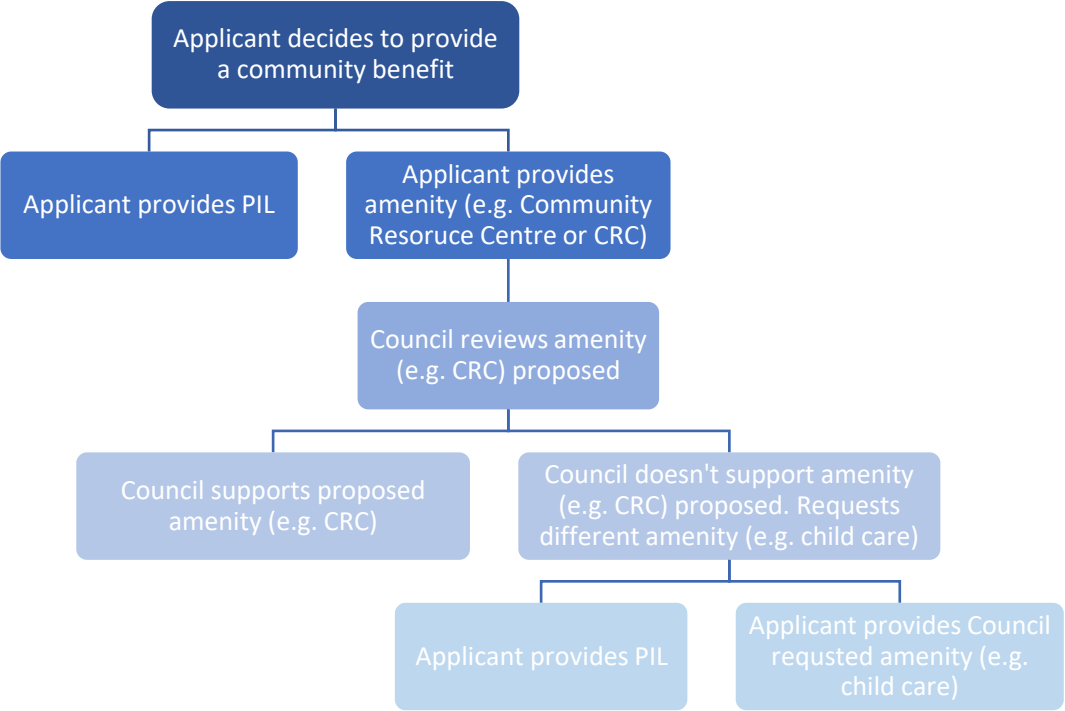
Applicant decides to provide a community benefit

Applicant provides PIL

Applicant provides amenity (e.g. Community Resource Centre or CRC)

Council reviews amenity (e.g. CRC) proposed

Council supports proposed amenity (e.g. CRC)

Council doesn't support amenity (e.g. CRC) proposed. Requests different amenity (e.g. child care)

Applicant provides PIL

Applicant provides Council requsted amenity (e.g. child care)